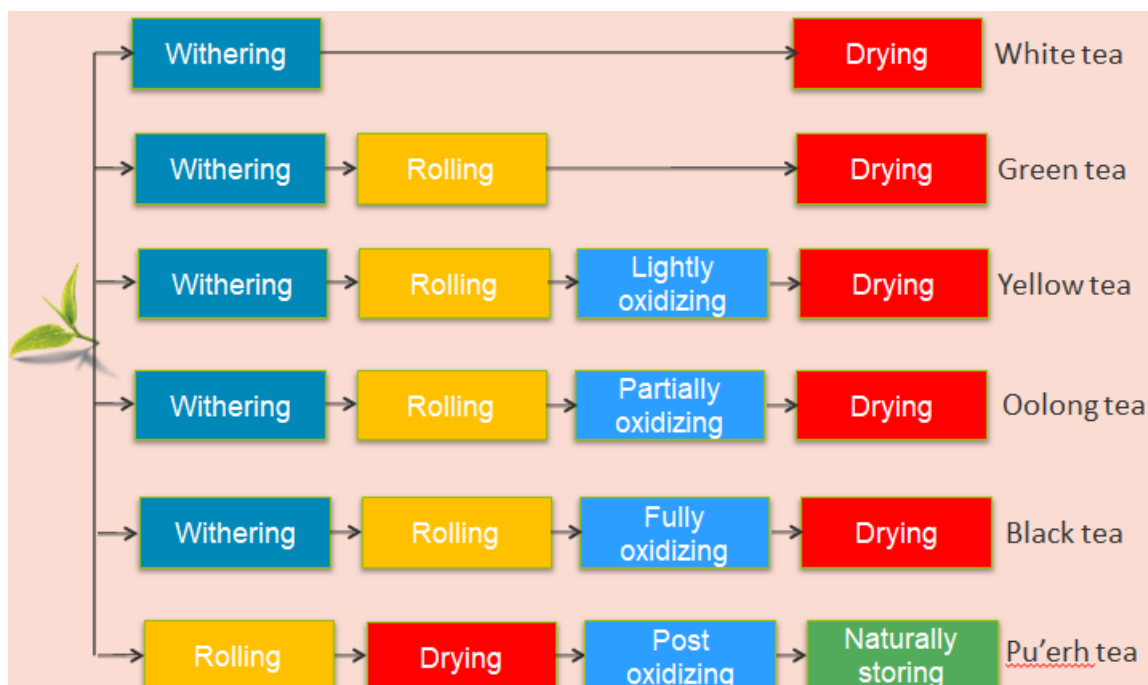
Withering → Drying White tea

Withering → Rolling → Drying Green tea

Withering → Rolling → Lightly oxidizing → Drying Yellow tea

Withering → Rolling → Partially oxidizing → Drying Oolong tea

Withering → Rolling → Fully oxidizing → Drying Black tea

Rolling → Drying → Post oxidizing → Naturally storing Pu'erh tea